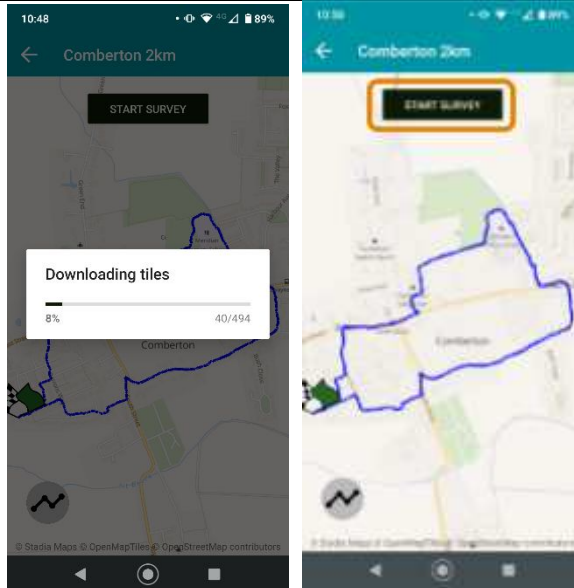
10:48
89%
Comberton 2km
START SURVEY
Downloading tiles
8%
40/494
Comberton
© Stadia Maps © OpenMapTiles © OpenStreetMap contributors

10:50
89%
Comberton 2km
START SURVEY
Comberton
© Stadia Maps © OpenMapTiles © OpenStreetMap contributors